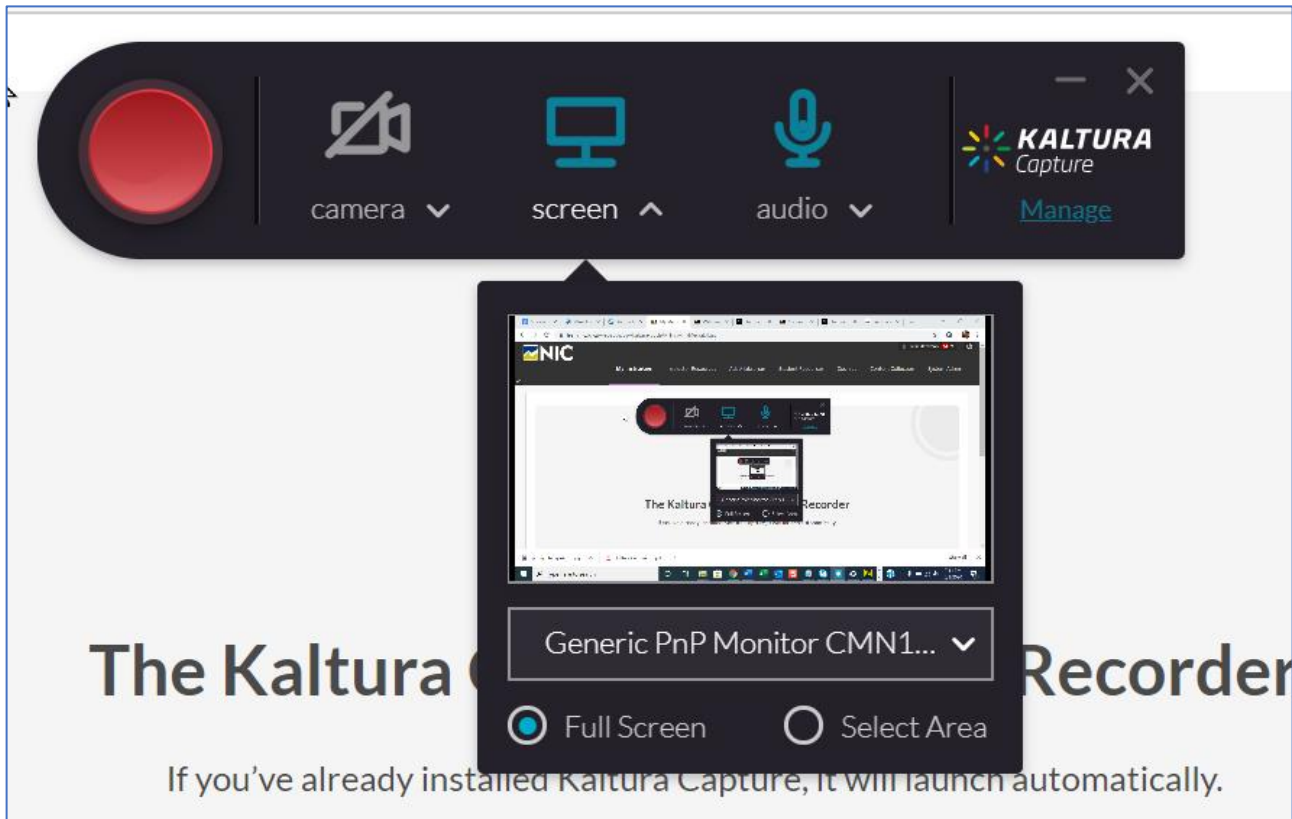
camera

screen

audio

KALTURA Capture

Manage

NIC

The Kaltura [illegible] Recorder

Generic PnP Monitor CMN1...

Full Screen

Select Area

The Kaltura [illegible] Recorder

If you've already installed Kaltura Capture, it will launch automatically.